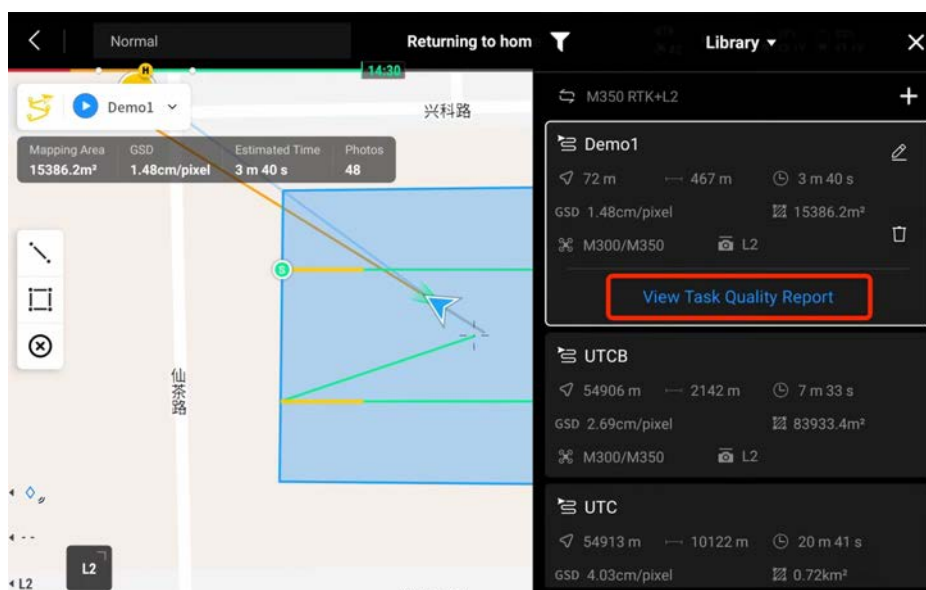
Normal

Returning to hom

Library ▾

14:30

Demo1

兴科路

| Mapping Area | GSD | Estimated Time | Photos |
|---|---|---|---|
| 15386.2m² | 1.48cm/pixel | 3 m 40 s | 48 |

仙茶路

L2

M350 RTK+L2

Demo1

72 m 467 m 3 m 40 s

GSD 1.48cm/pixel 15386.2m²

M300/M350 L2

View Task Quality Report

UTCB

54906 m 2142 m 7 m 33 s

GSD 2.69cm/pixel 83933.4m²

M300/M350 L2

UTC

54913 m 10122 m 20 m 41 s

GSD 4.03cm/pixel 0.72km²